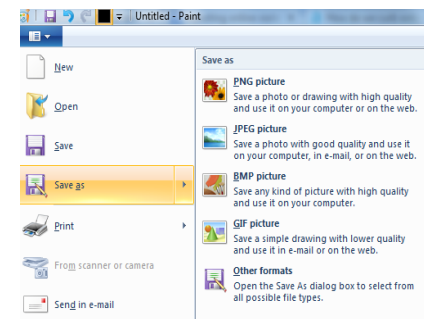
Untitled - Paint

New

Open

Save

Save as

Print

From scanner or camera

Send in e-mail

Save as

PNG picture
Save a photo or drawing with high quality and use it on your computer or on the web.

JPEG picture
Save a photo with good quality and use it on your computer, in e-mail, or on the web.

BMP picture
Save any kind of picture with high quality and use it on your computer.

GIF picture
Save a simple drawing with lower quality and use it in e-mail or on the web.

Other formats
Open the Save As dialog box to select from all possible file types.